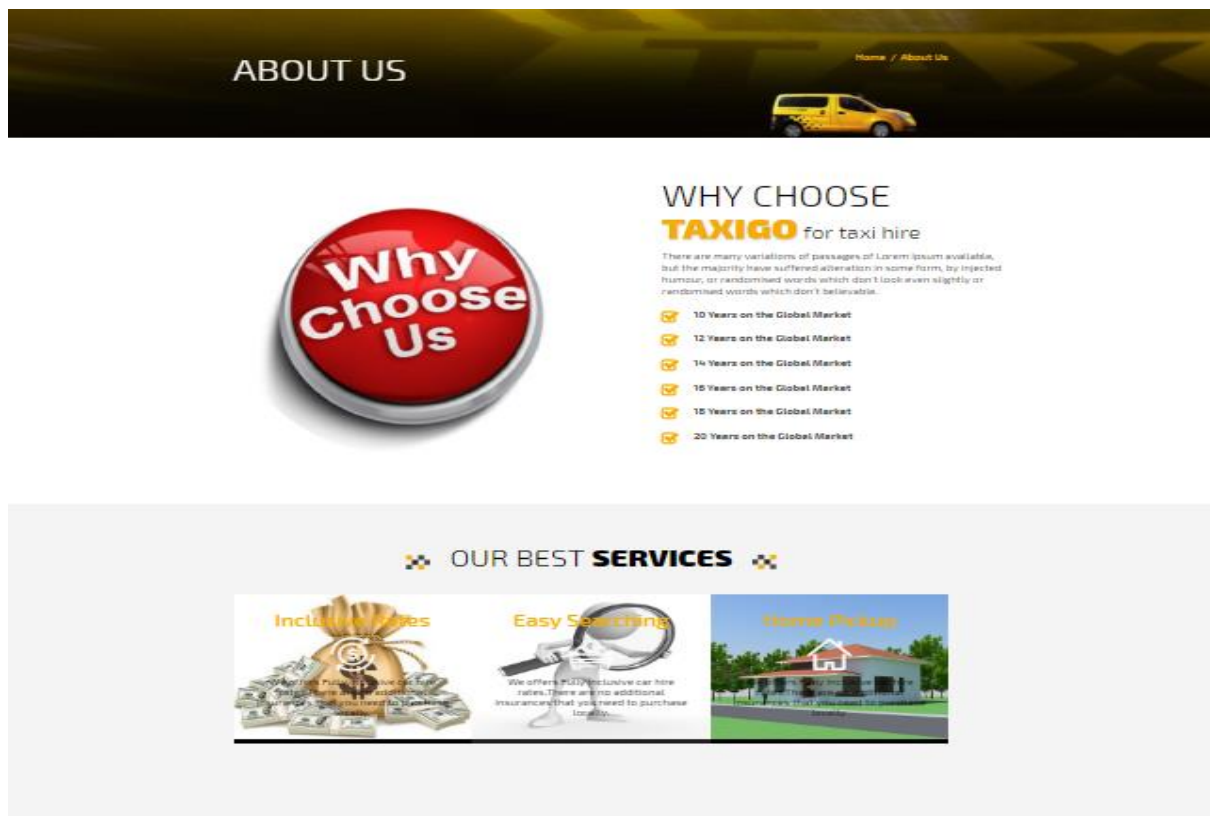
ABOUT US

Home / About Us

Why Choose Us

WHY CHOOSE

TAXIGO for taxi hire

There are many variations of passages of Lorem Ipsum available, but the majority have suffered alteration in some form, by injected humour, or randomised words which don't look even slightly or randomised words which don't believable.

10 Years on the Global Market

12 Years on the Global Market

14 Years on the Global Market

16 Years on the Global Market

18 Years on the Global Market

20 Years on the Global Market

OUR BEST SERVICES

Inclusive Rates

We offers Fully Inclusive car hire rates.There are no additional insurances that you need to purchase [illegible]

Easy Searching

We offers Fully Inclusive car hire rates.There are no additional insurances that you need to purchase locally.

Home Pickup

We offers Fully Inclusive car hire rates.There are no additional insurances that you need to purchase locally.